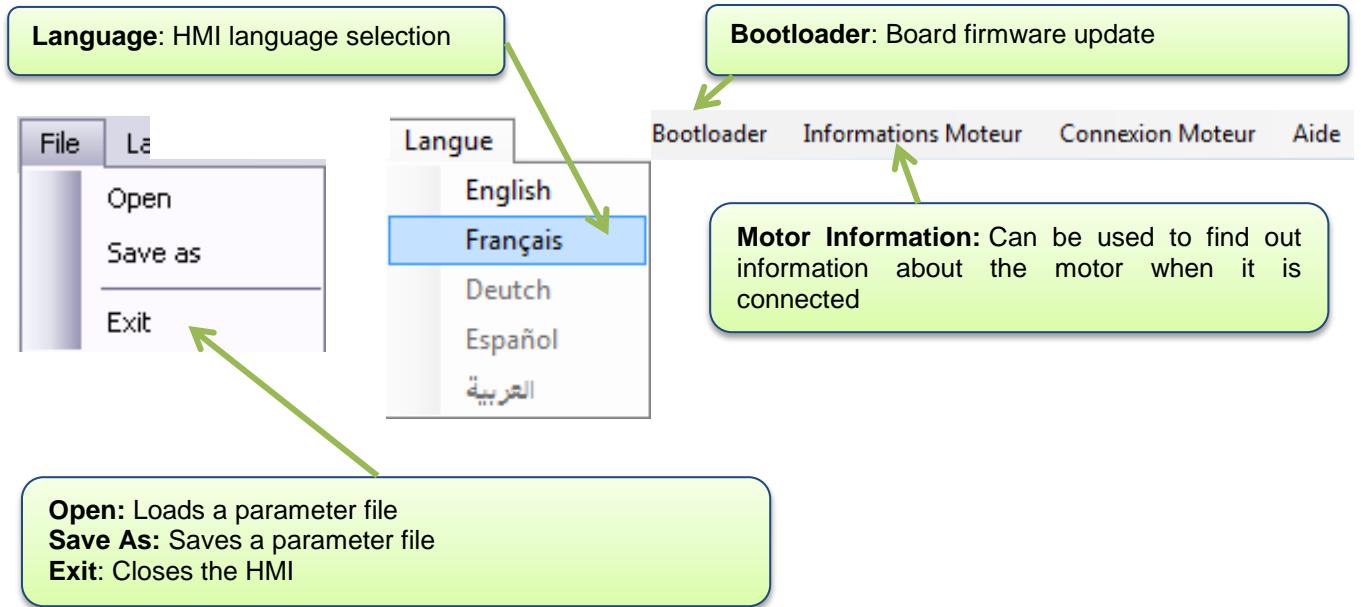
**Language**: HMI language selection

**Bootloader**: Board firmware update

File La

Open

Save as

Exit

Langue

English

Français

Deutch

Español

العربية

Bootloader Informations Moteur Connexion Moteur Aide

**Motor Information:** Can be used to find out information about the motor when it is connected

**Open:** Loads a parameter file
**Save As:** Saves a parameter file
**Exit**: Closes the HMI